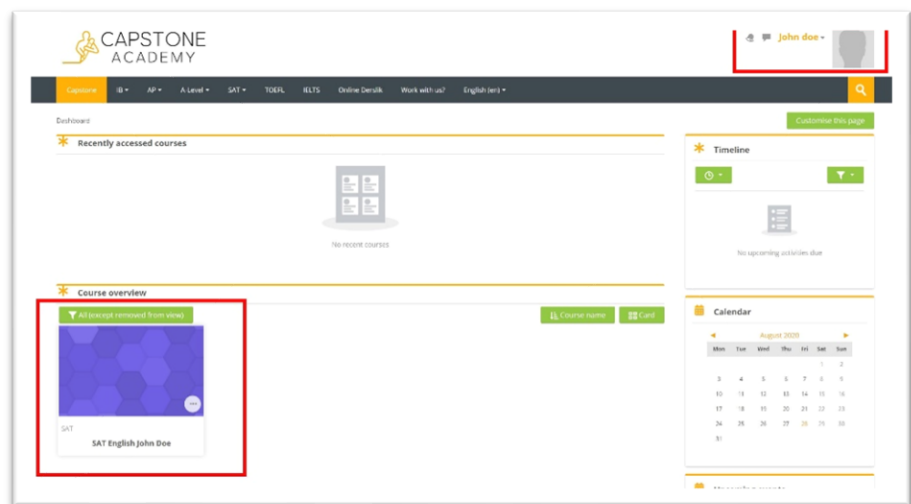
CAPSTONE
ACADEMY

John doe

Capstone IB AP A-Level SAT TOEFL IELTS Online Derslik Work with us? English (en)

Dashboard

Customise this page

Recently accessed courses

No recent courses

Timeline

No upcoming activities due

Course overview

All (except removed from view)

Course name Card

SAT

SAT English John Doe

Calendar

◄ August 2020 ►

| Mon | Tue | Wed | Thu | Fri | Sat | Sun |
|---|---|---|---|---|---|---|
| | | | | | 1 | 2 |
| 3 | 4 | 5 | 6 | 7 | 8 | 9 |
| 10 | 11 | 12 | 13 | 14 | 15 | 16 |
| 17 | 18 | 19 | 20 | 21 | 22 | 23 |
| 24 | 25 | 26 | 27 | 28 | 29 | 30 |
| 31 | | | | | | |

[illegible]